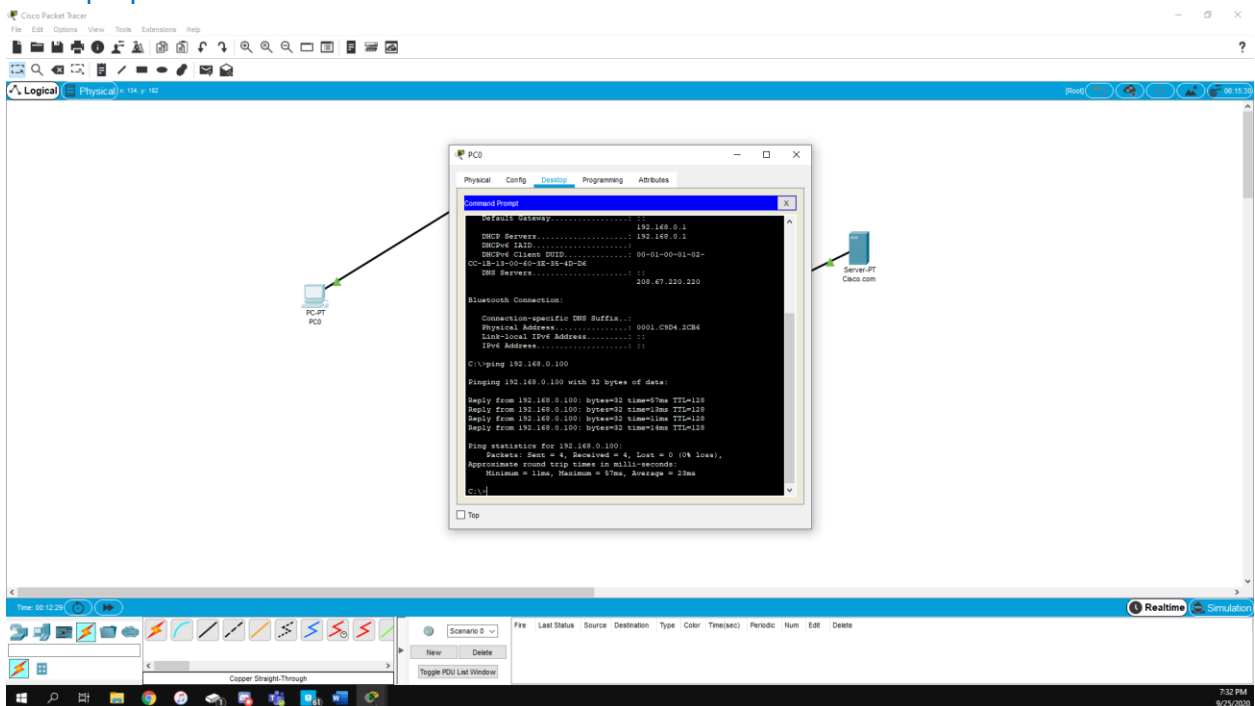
Cisco Packet Tracer
File Edit Options View Tools Extensions Help

Logical Physical x: 134, y: 182

[Root] 06:15:30

PC0

Physical Config Desktop Programming Attributes

Command Prompt X

Default Gateway.................: ::
192.168.0.1
DHCP Servers....................: 192.168.0.1
DHCPv6 IAID.....................:
DHCPv6 Client DUID..............: 00-01-00-01-02-CC-1B-13-00-60-3E-35-4D-D6
DNS Servers.....................: ::
208.67.220.220

Bluetooth Connection:

Connection-specific DNS Suffix..:
Physical Address................: 0001.C9D4.2CB6
Link-local IPv6 Address.........: ::
IPv6 Address....................: ::

C:\>ping 192.168.0.100

Pinging 192.168.0.100 with 32 bytes of data:

Reply from 192.168.0.100: bytes=32 time=57ms TTL=128
Reply from 192.168.0.100: bytes=32 time=13ms TTL=128
Reply from 192.168.0.100: bytes=32 time=11ms TTL=128
Reply from 192.168.0.100: bytes=32 time=14ms TTL=128

Ping statistics for 192.168.0.100:
Packets: Sent = 4, Received = 4, Lost = 0 (0% loss),
Approximate round trip times in milli-seconds:
Minimum = 11ms, Maximum = 57ms, Average = 23ms

C:\>

Top

PC-PT
PC0

Server-PT
Cisco.com

Time: 00:12:29

Realtime Simulation

Scenario 0

New Delete

Toggle PDU List Window

Fire Last Status Source Destination Type Color Time(sec) Periodic Num Edit Delete

Copper Straight-Through

7:32 PM
9/25/2020